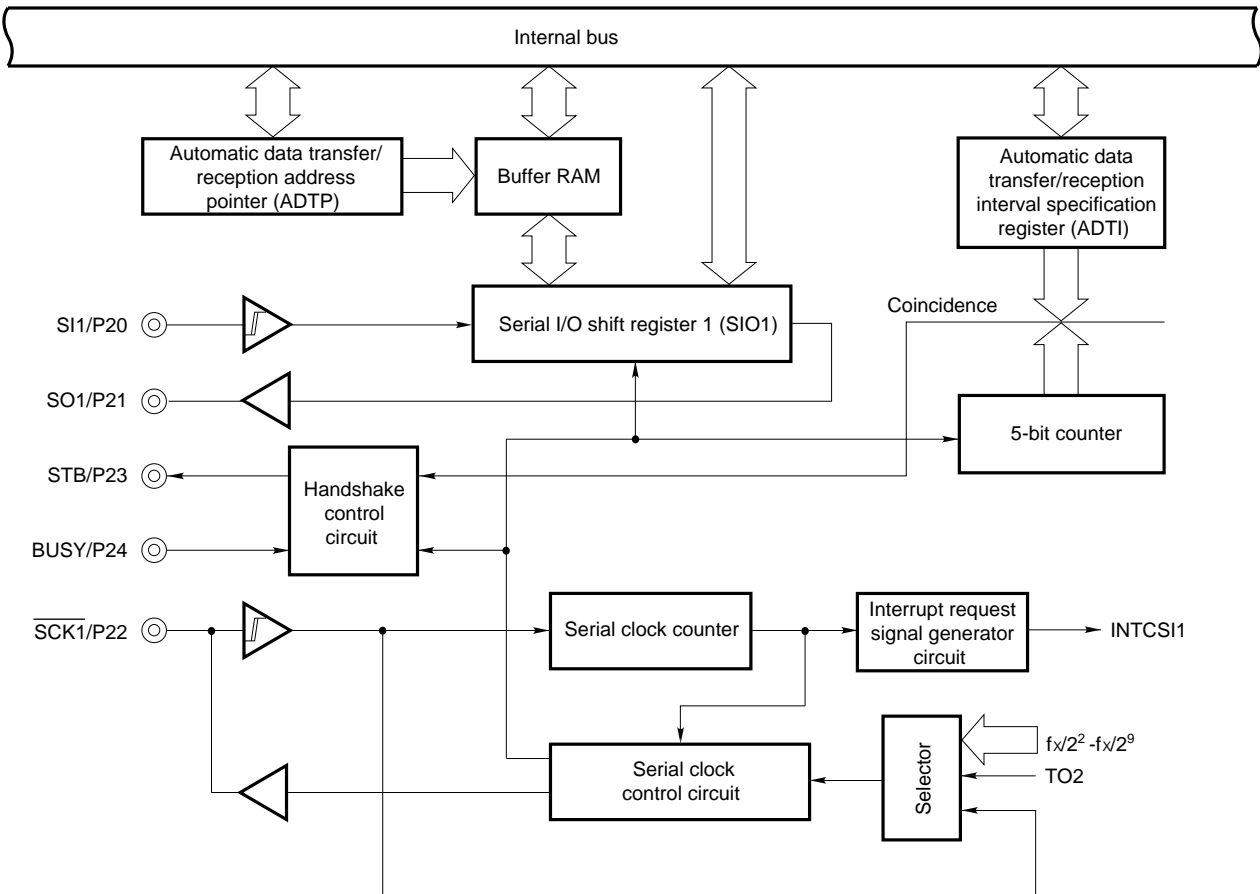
Internal bus

Automatic data transfer/ reception address pointer (ADTP)

Buffer RAM

Automatic data transfer/reception interval specification register (ADTI)

SI1/P20

Serial I/O shift register 1 (SIO1)

Coincidence

SO1/P21

5-bit counter

STB/P23

Handshake control circuit

BUSY/P24

$\overline{SCK1}$/P22

Serial clock counter

Interrupt request signal generator circuit

INTCSI1

$fx/2^2$ -$fx/2^9$

Serial clock control circuit

Selector

TO2